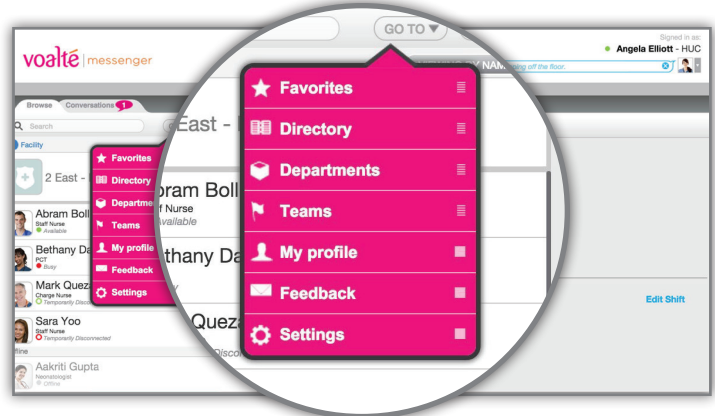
voalté | messenger

GO TO ▼

Signed in as:
Angela Elliott - HUC

NAM

ing off the floor.

Browse Conversations 1

Search

Facility

2 East -

East -

Favorites

Directory

Departments

Teams

My profile

Feedback

Settings

Abram Boll
Staff Nurse
Available

Bethany Da
PCT
Busy

Mark Queza
Charge Nurse
Temporarily Disconnected

Sara Yoo
Staff Nurse
Temporarily Disconnected

ffline

Aakriti Gupta
Neonatologist
Offline

bram Boll
taff Nurse
vailable

thany Da

Queza

Disco

Edit Shift